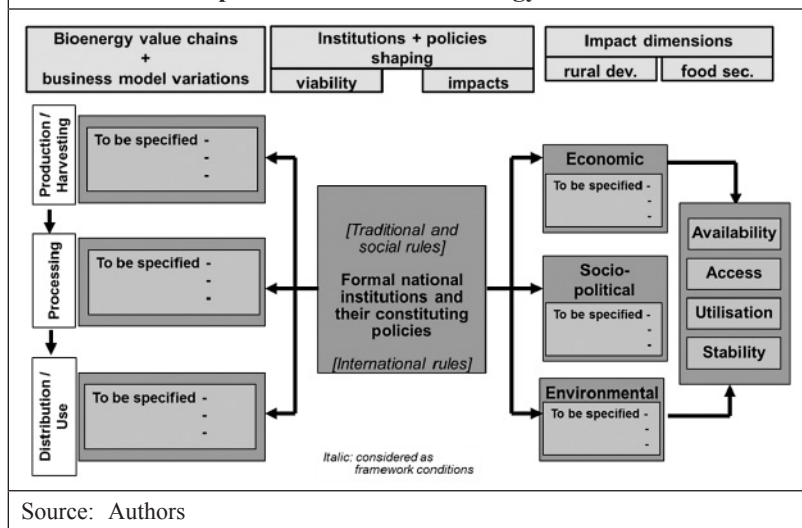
Bioenergy value chains + business model variations

Institutions + policies shaping

viability

impacts

Impact dimensions

rural dev.

food sec.

Production / Harvesting

To be specified -
-
-

Processing

To be specified -
-
-

Distribution / Use

To be specified -
-
-

[Traditional and social rules]

Formal national institutions and their constituting policies

[International rules]

Economic

To be specified -
-
-

Socio-political

To be specified -
-
-

Environmental

To be specified -
-
-

Availability

Access

Utilisation

Stability

Italic: considered as framework conditions

Source: Authors